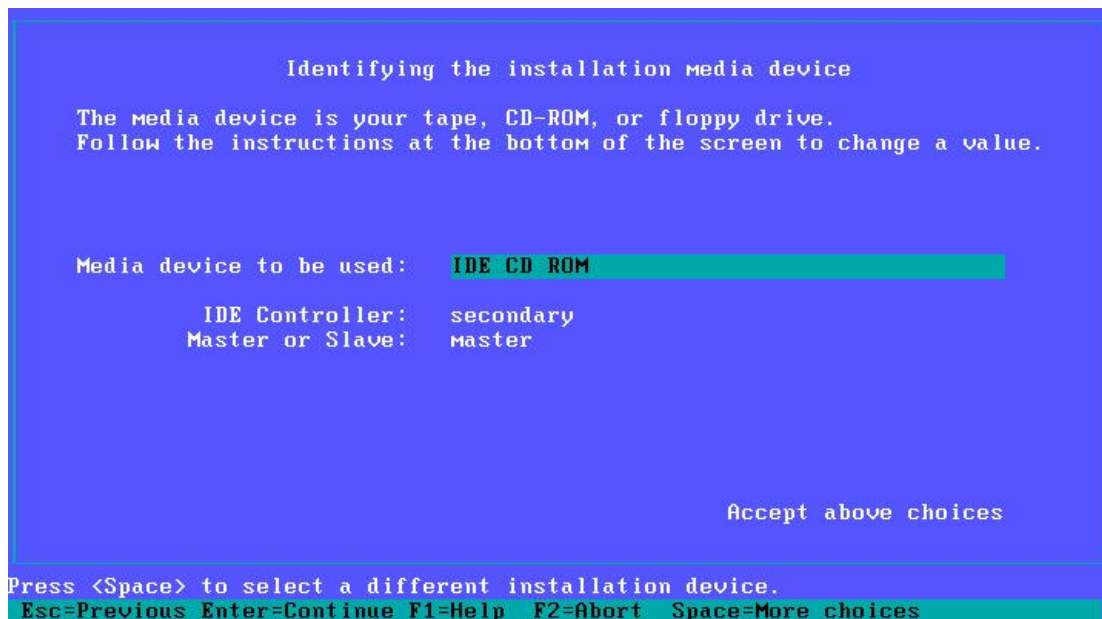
Identifying the installation media device

The media device is your tape, CD-ROM, or floppy drive.
Follow the instructions at the bottom of the screen to change a value.

Media device to be used: IDE CD ROM

IDE Controller: secondary
Master or Slave: master

Accept above choices

Press <Space> to select a different installation device.
Esc=Previous Enter=Continue F1=Help F2=Abort Space=More choices